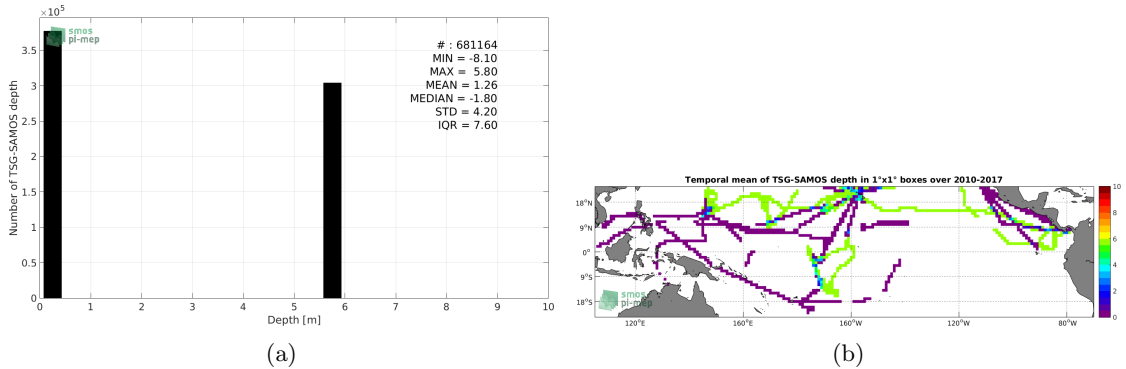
$\times10^5$

smos
pi-mep

# : 681164
MIN = -8.10
MAX = 5.80
MEAN = 1.26
MEDIAN = -1.80
STD = 4.20
IQR = 7.60

Number of TSG-SAMOS depth

0
0.5
1
1.5
2
2.5
3
3.5

0 1 2 3 4 5 6 7 8 9 10
Depth [m]

(a)

Temporal mean of TSG-SAMOS depth in 1°x1° boxes over 2010-2017

18°N
9°N
0°
9°S
18°S

smos
pi-mep

120°E 160°E 160°W 120°W 80°W

10
8
6
4
2
0

(b)